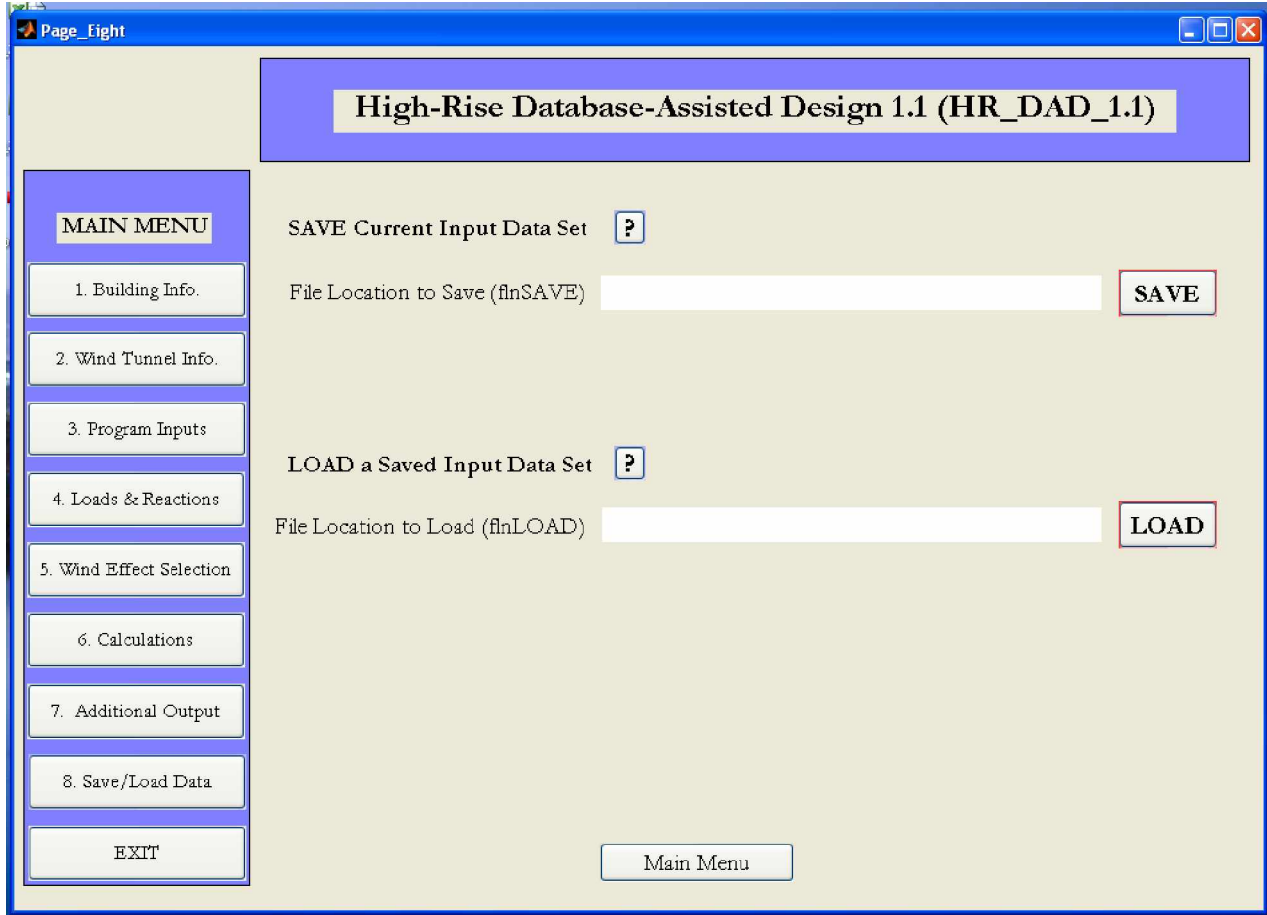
Page_Eight

High-Rise Database-Assisted Design 1.1 (HR_DAD_1.1)

MAIN MENU

1. Building Info.

2. Wind Tunnel Info.

3. Program Inputs

4. Loads & Reactions

5. Wind Effect Selection

6. Calculations

7. Additional Output

8. Save/Load Data

EXIT

SAVE Current Input Data Set ?

File Location to Save (flnSAVE) SAVE

LOAD a Saved Input Data Set ?

File Location to Load (flnLOAD) LOAD

Main Menu